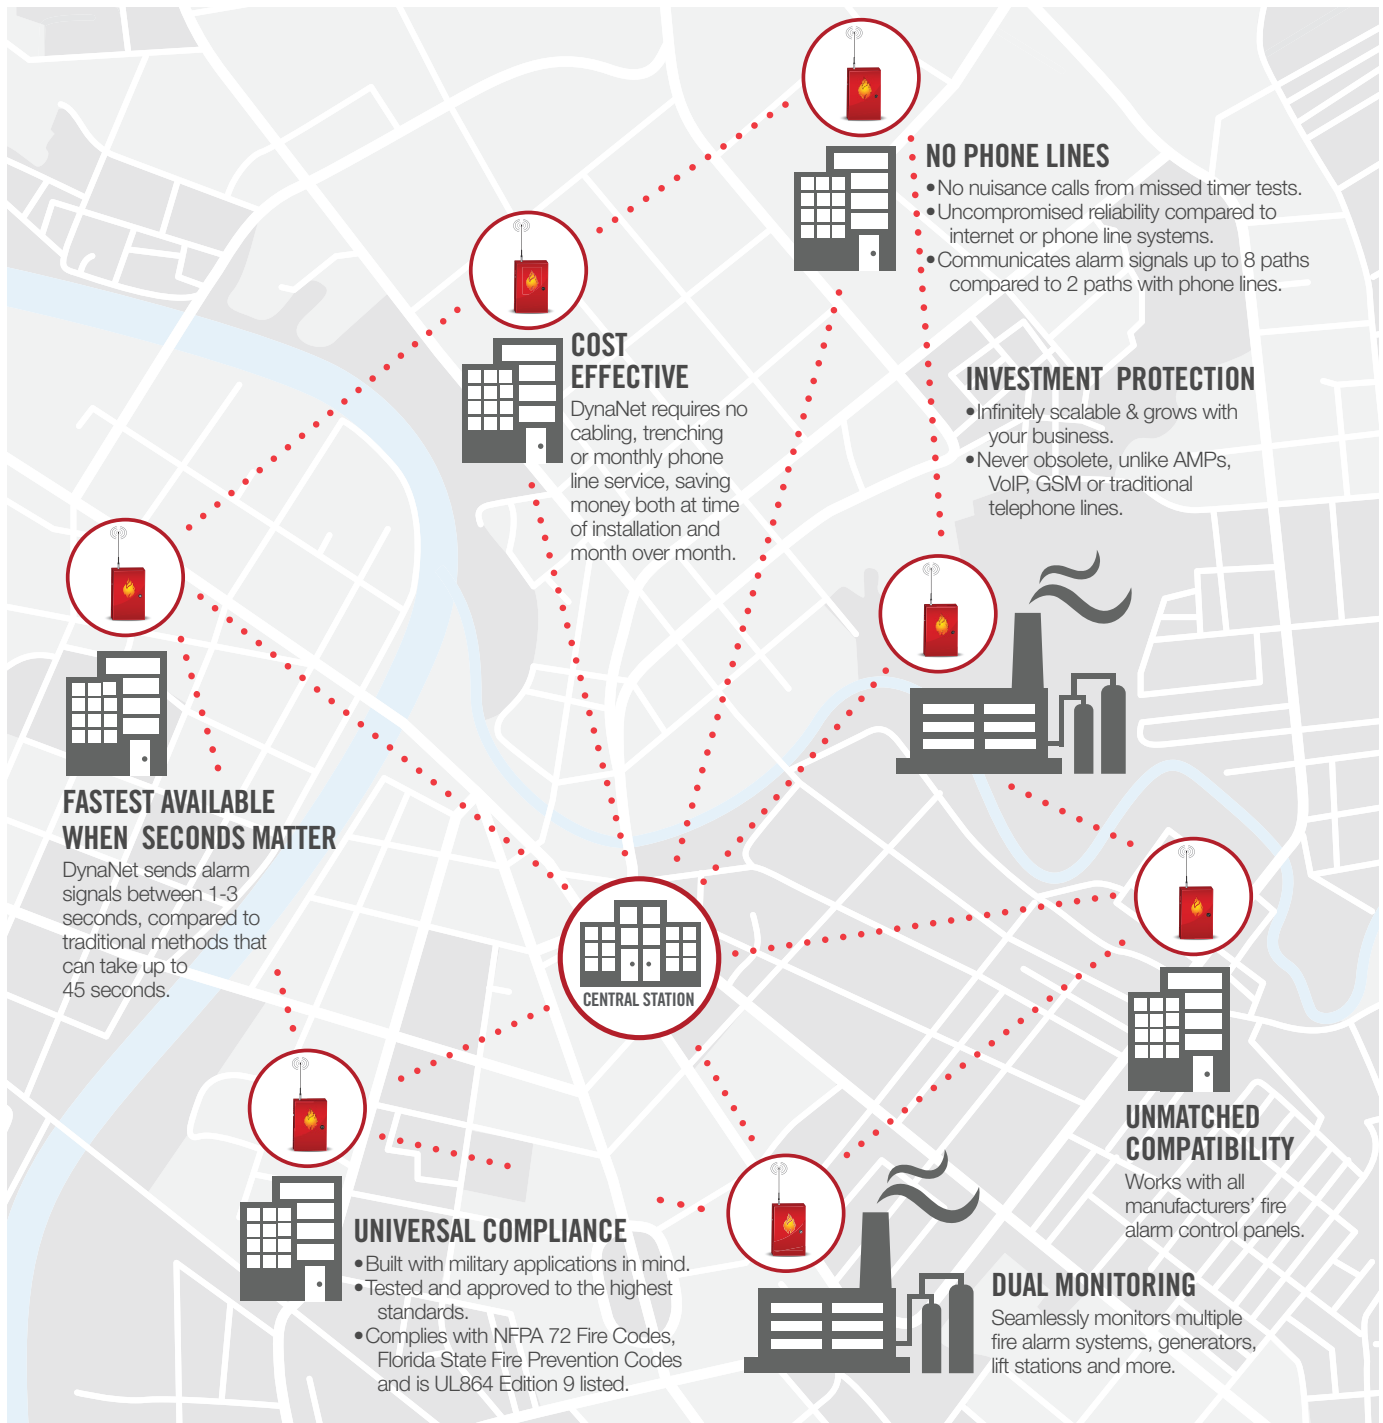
NO PHONE LINES

• No nuisance calls from missed timer tests.
• Uncompromised reliability compared to internet or phone line systems.
• Communicates alarm signals up to 8 paths compared to 2 paths with phone lines.

COST EFFECTIVE

DynaNet requires no cabling, trenching or monthly phone line service, saving money both at time of installation and month over month.

INVESTMENT PROTECTION

• Infinitely scalable & grows with your business.
• Never obsolete, unlike AMPs, VoIP, GSM or traditional telephone lines.

FASTEST AVAILABLE WHEN SECONDS MATTER

DynaNet sends alarm signals between 1-3 seconds, compared to traditional methods that can take up to 45 seconds.

CENTRAL STATION

UNMATCHED COMPATIBILITY

Works with all manufacturers' fire alarm control panels.

UNIVERSAL COMPLIANCE

• Built with military applications in mind.
• Tested and approved to the highest standards.
• Complies with NFPA 72 Fire Codes, Florida State Fire Prevention Codes and is UL864 Edition 9 listed.

DUAL MONITORING

Seamlessly monitors multiple fire alarm systems, generators, lift stations and more.